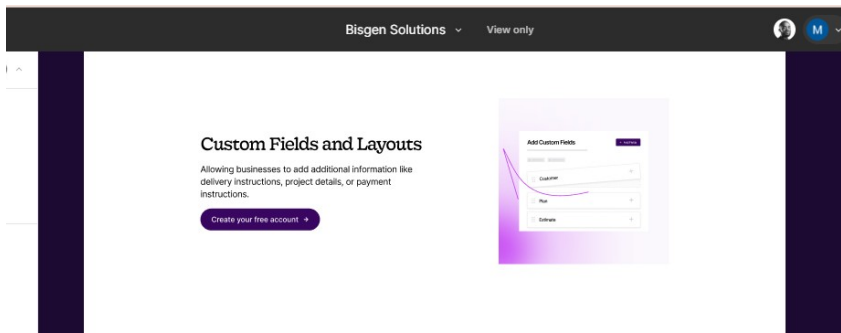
Bisgen Solutions ⌄ View only

M

Custom Fields and Layouts

Allowing businesses to add additional information like delivery instructions, project details, or payment instructions.

Create your free account →

Add Custom Fields

Customer

Pool

Estimate